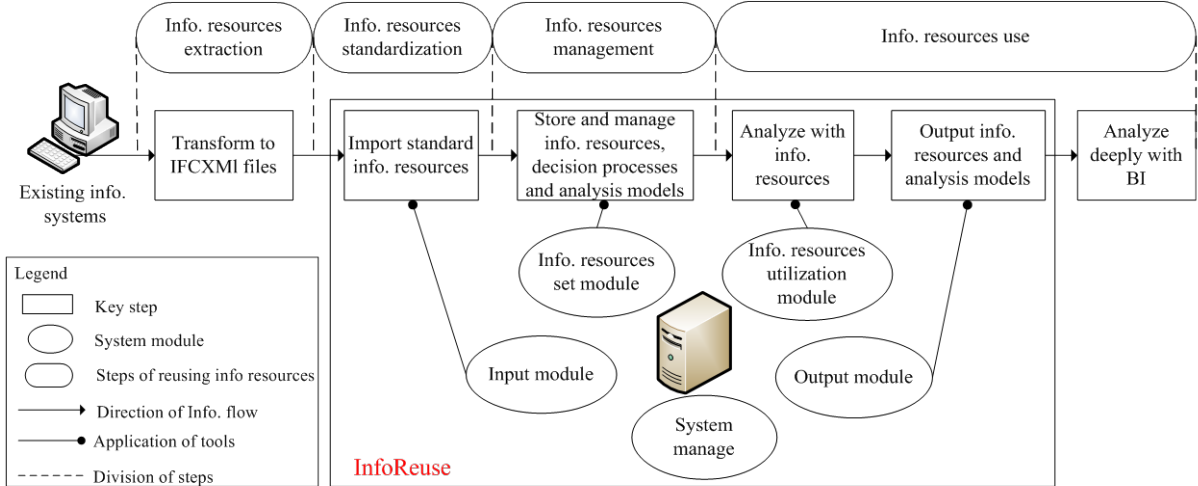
Info. resources extraction

Info. resources standardization

Info. resources management

Info. resources use

Existing info. systems

Transform to IFCXMl files

Import standard info. resources

Store and manage info. resources, decision processes and analysis models

Analyze with info. resources

Output info. resources and analysis models

Analyze deeply with BI

Info. resources set module

Info. resources utilization module

Input module

Output module

System manage

InfoReuse

Legend

Key step

System module

Steps of reusing info resources

Direction of Info. flow

Application of tools

Division of steps